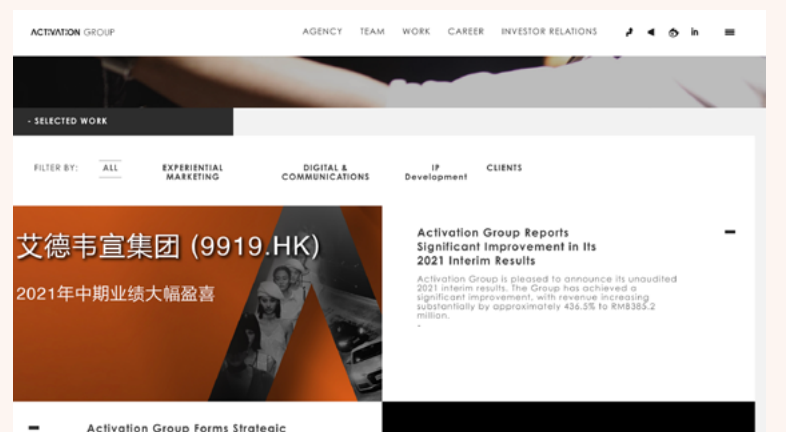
ACTIVATION GROUP

AGENCY TEAM WORK CAREER INVESTOR RELATIONS

- SELECTED WORK

FILTER BY: ALL EXPERIENTIAL MARKETING DIGITAL & COMMUNICATIONS IP Development CLIENTS

艾德韦宣集团 (9919.HK)

2021年中期业绩大幅盈喜

Activation Group Reports Significant Improvement in Its 2021 Interim Results

Activation Group is pleased to announce its unaudited 2021 interim results. The Group has achieved a significant improvement, with revenue increasing substantially by approximately 436.5% to RMB385.2 million.

-

Activation Group Forms Strategic